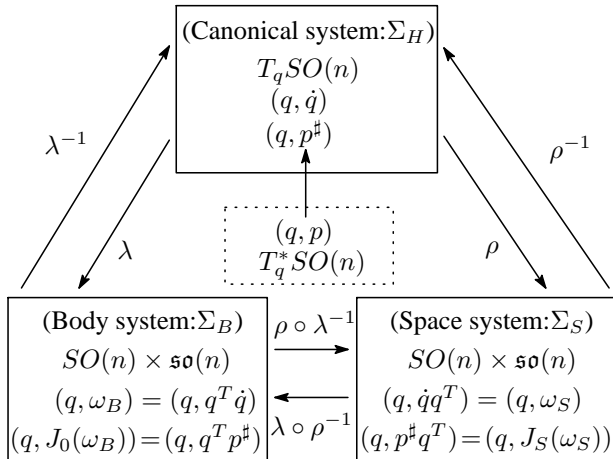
(Canonical system:$\Sigma_H$)
$T_q SO(n)$
$(q, \dot{q})$
$(q, p^\sharp)$

$\lambda^{-1}$

$\rho^{-1}$

$\lambda$

$(q, p)$
$T_q^* SO(n)$

$\rho$

(Body system:$\Sigma_B$)
$SO(n) \times \mathfrak{so}(n)$
$(q, \omega_B) = (q, q^T \dot{q})$
$(q, J_0(\omega_B)) = (q, q^T p^\sharp)$

$\rho \circ \lambda^{-1}$

$\lambda \circ \rho^{-1}$

(Space system:$\Sigma_S$)
$SO(n) \times \mathfrak{so}(n)$
$(q, \dot{q} q^T) = (q, \omega_S)$
$(q, p^\sharp q^T) = (q, J_S(\omega_S))$